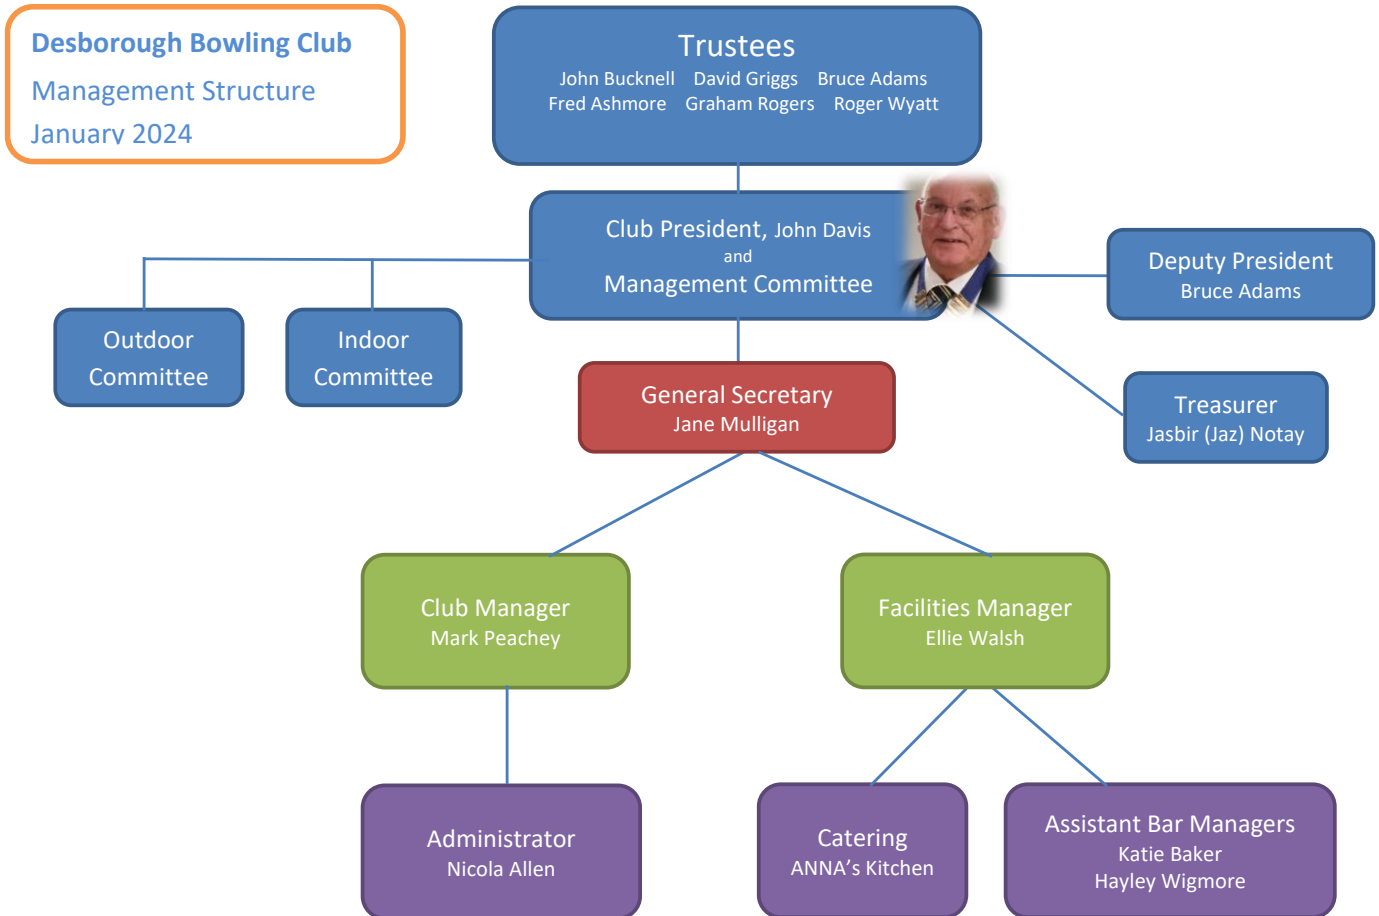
Desborough Bowling Club
Management Structure
January 2024

Trustees
John Bucknell David Griggs Bruce Adams
Fred Ashmore Graham Rogers Roger Wyatt

Club President, John Davis
and
Management Committee

Deputy President
Bruce Adams

Outdoor Committee

Indoor Committee

General Secretary
Jane Mulligan

Treasurer
Jasbir (Jaz) Notay

Club Manager
Mark Peachey

Facilities Manager
Ellie Walsh

Administrator
Nicola Allen

Catering
ANNA's Kitchen

Assistant Bar Managers
Katie Baker
Hayley Wigmore